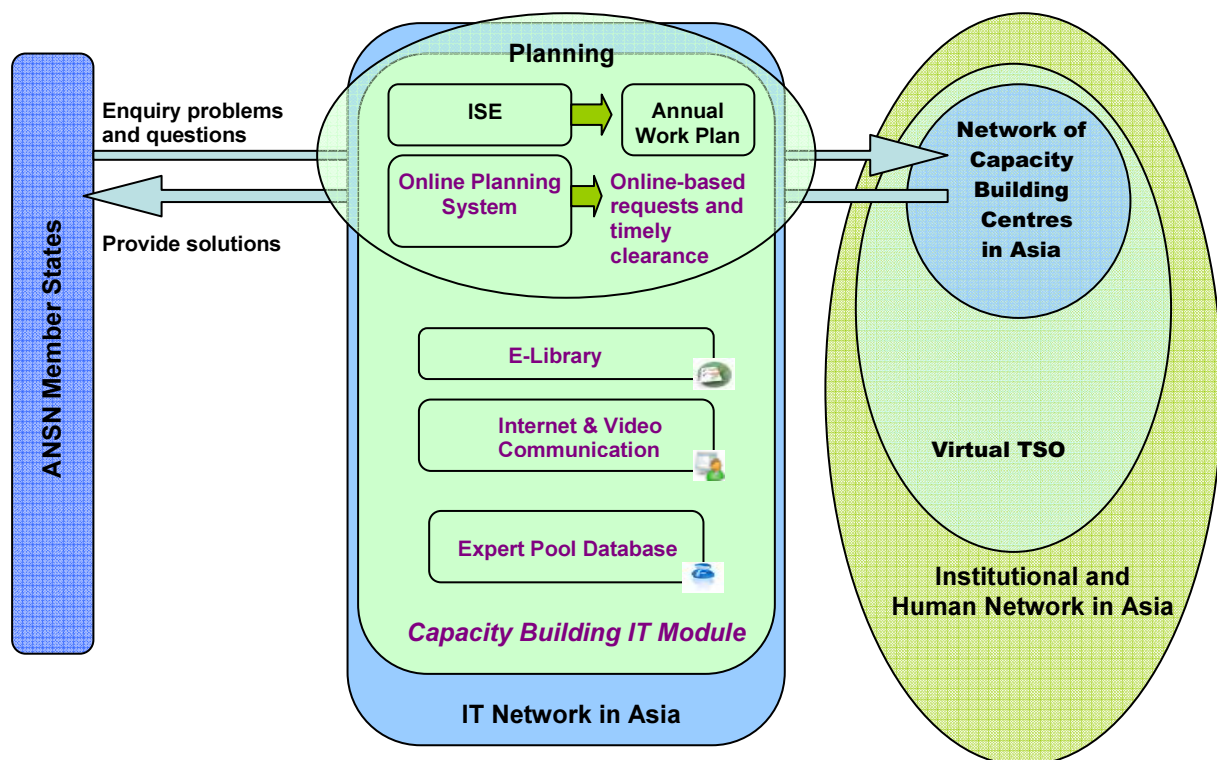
ANSN Member States

Enquiry problems and questions

Provide solutions

Planning

ISE

Annual Work Plan

Online Planning System

Online-based requests and timely clearance

E-Library

Internet & Video Communication

Expert Pool Database

Capacity Building IT Module

IT Network in Asia

Network of Capacity Building Centres in Asia

Virtual TSO

Institutional and Human Network in Asia